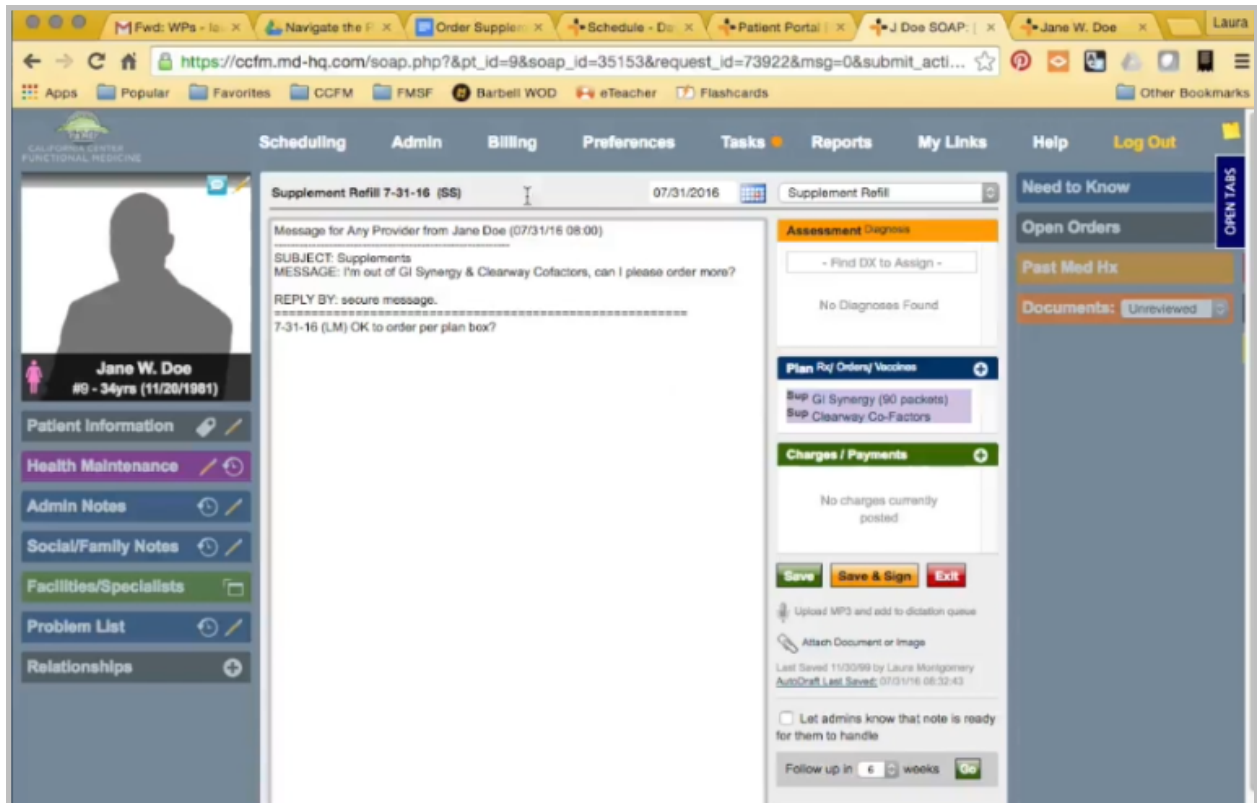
Fwd: WPs - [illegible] × Navigate the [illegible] × Order Supplem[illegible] × Schedule - D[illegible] × Patient Portal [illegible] × J Doe SOAP: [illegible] × Jane W. Doe × Laura

https://ccfm.md-hq.com/soap.php?&pt_id=9&soap_id=35153&request_id=73922&msg=0&submit_acti...

Apps Popular Favorites CCFM FMSF Barbell WOD eTeacher Flashcards Other Bookmarks

CALIFORNIA CENTER FUNCTIONAL MEDICINE

Scheduling Admin Billing Preferences Tasks Reports My Links Help Log Out

OPEN TABS

Jane W. Doe
#9 - 34yrs (11/20/1981)

Patient Information
Health Maintenance
Admin Notes
Social/Family Notes
Facilities/Specialists
Problem List
Relationships

Supplement Refill 7-31-16 (SS) 07/31/2016 Supplement Refill

Message for Any Provider from Jane Doe (07/31/16 08:00)
SUBJECT: Supplements
MESSAGE: I'm out of GI Synergy & Clearway Cofactors, can I please order more?

REPLY BY: secure message.
7-31-16 (LM) OK to order per plan box?

Assessment Diagnosis
- Find DX to Assign -
No Diagnoses Found

Plan Rx/ Orders/ Vaccines
Sup GI Synergy (90 packets)
Sup Clearway Co-Factors

Charges / Payments
No charges currently posted

Save Save & Sign Exit

Upload MP3 and add to dictation queue
Attach Document or Image
Last Saved 11/30/99 by Laura Montgomery
AutoDraft Last Saved: 07/31/16 08:32:43

Let admins know that note is ready for them to handle

Follow up in 6 weeks Go

Need to Know
Open Orders
Past Med Hx
Documents: Unreviewed